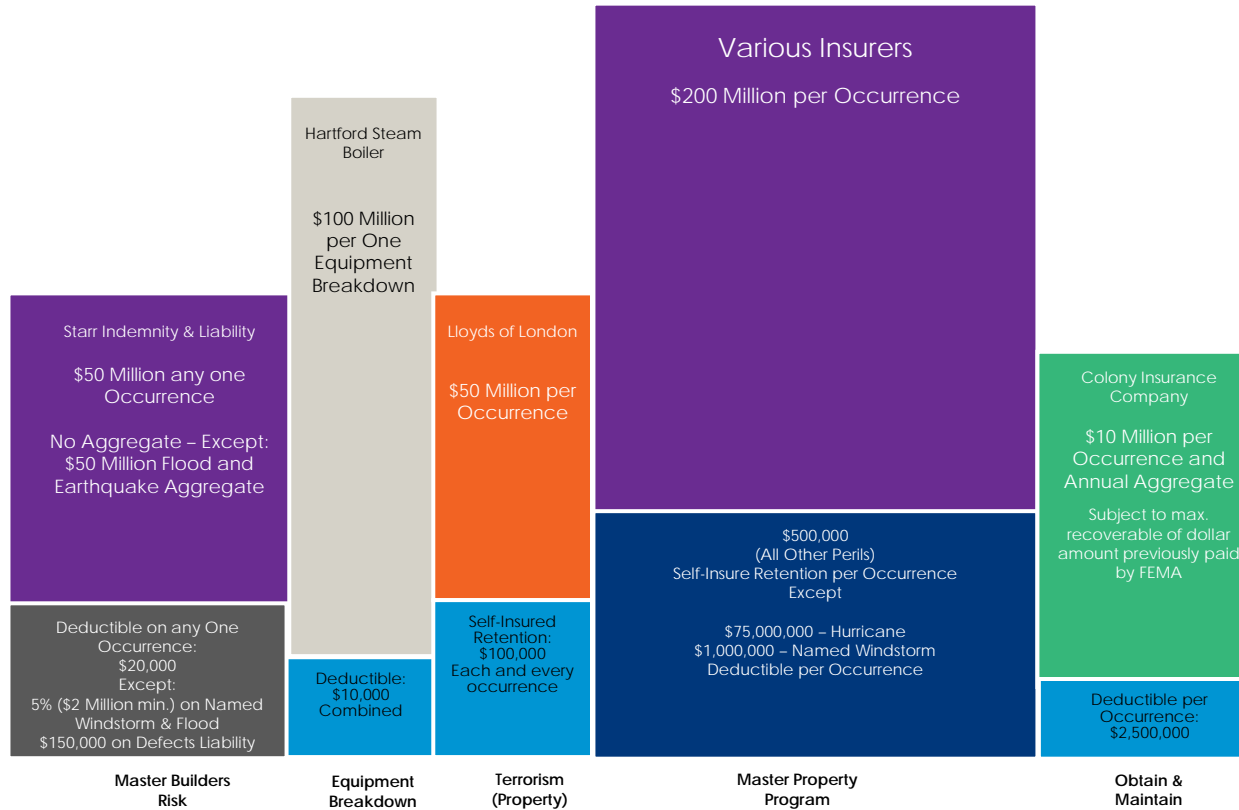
Various Insurers

$200 Million per Occurrence

Hartford Steam Boiler

$100 Million per One Equipment Breakdown

Starr Indemnity & Liability

$50 Million any one Occurrence

No Aggregate – Except: $50 Million Flood and Earthquake Aggregate

Lloyds of London

$50 Million per Occurrence

Colony Insurance Company

$10 Million per Occurrence and Annual Aggregate

Subject to max. recoverable of dollar amount previously paid by FEMA

$500,000
(All Other Perils)
Self-Insure Retention per Occurrence
Except

$75,000,000 – Hurricane
$1,000,000 – Named Windstorm
Deductible per Occurrence

Deductible on any One Occurrence:
$20,000
Except:
5% ($2 Million min.) on Named Windstorm & Flood
$150,000 on Defects Liability

Deductible:
$10,000
Combined

Self-Insured Retention:
$100,000
Each and every occurrence

Deductible per Occurrence:
$2,500,000

Master Builders Risk

Equipment Breakdown

Terrorism (Property)

Master Property Program

Obtain & Maintain